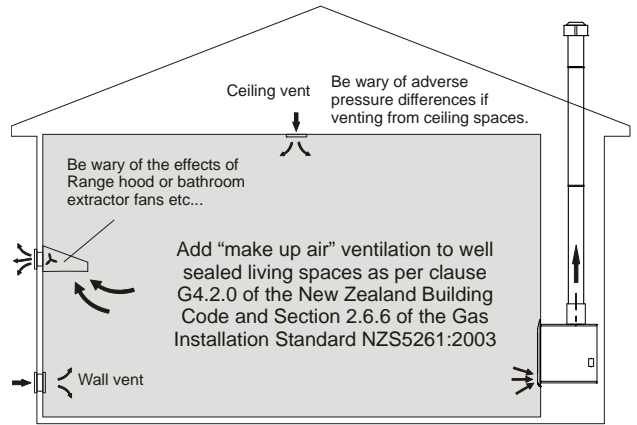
Ceiling vent

Be wary of adverse pressure differences if venting from ceiling spaces.

Be wary of the effects of Range hood or bathroom extractor fans etc...

Add “make up air” ventilation to well sealed living spaces as per clause G4.2.0 of the New Zealand Building Code and Section 2.6.6 of the Gas Installation Standard NZS5261:2003

Wall vent